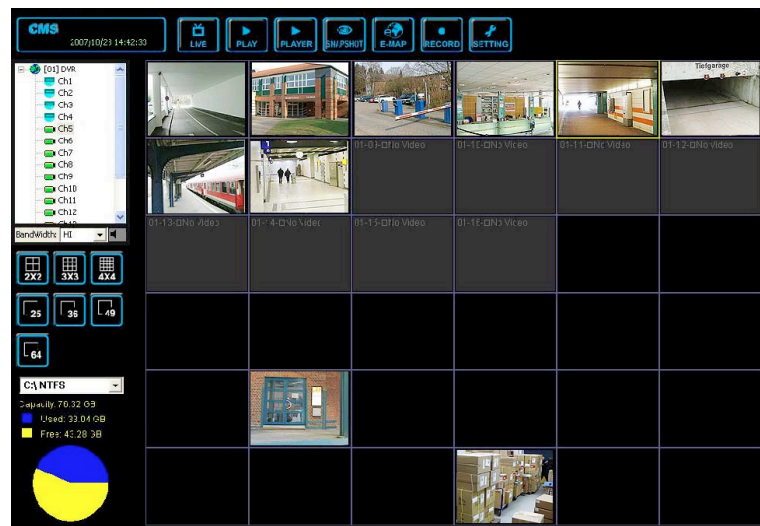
CMS
2007/10/23 14:42:33

LIVE
PLAY
PLAYER
SNAPSHOT
E-MAP
RECORD
SETTING

[01] DVR
Ch1
Ch2
Ch3
Ch4
Ch5
Ch6
Ch7
Ch8
Ch9
Ch10
Ch11
Ch12

BandWidth: HI

2X2
3X3
4X4
25
36
49
64

C:\NTFS
Capacity: 76.32 GB
Used: 33.04 GB
Free: 43.28 GB

Tiefgarage

01-09-No Video
01-10-No Video
01-11-No Video
01-12-No Video
01-13-No Video
01-14-No Video
01-15-No Video
01-16-No Video